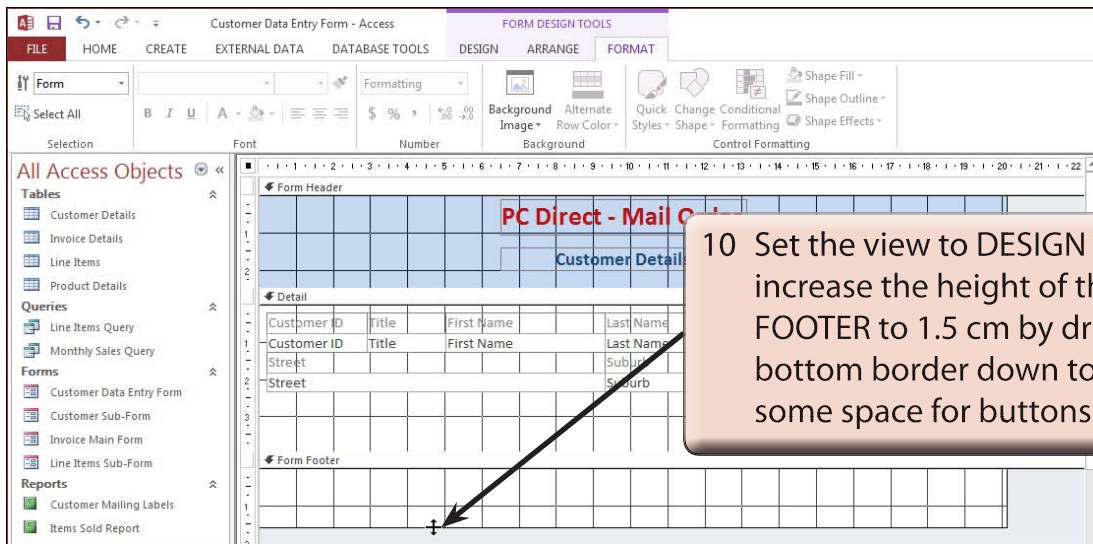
Customer Data Entry Form - Access

FORM DESIGN TOOLS

FILE HOME CREATE EXTERNAL DATA DATABASE TOOLS DESIGN ARRANGE FORMAT

Form

Select All

Selection

Font

Formatting

$ % ,

Number

Background Image

Alternate Row Color

Background

Quick Styles

Change Shape

Conditional Formatting

Shape Fill

Shape Outline

Shape Effects

Control Formatting

All Access Objects

Tables

Customer Details

Invoice Details

Line Items

Product Details

Queries

Line Items Query

Monthly Sales Query

Forms

Customer Data Entry Form

Customer Sub-Form

Invoice Main Form

Line Items Sub-Form

Reports

Customer Mailing Labels

Items Sold Report

Form Header

PC Direct - Mail O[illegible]

Customer Details

Detail

Customer ID Title First Name Last Name

Customer ID Title First Name Last Name

Street Suburb

Street Suburb

Form Footer

10 Set the view to DESIGN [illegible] increase the height of th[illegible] FOOTER to 1.5 cm by dr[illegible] bottom border down to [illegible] some space for buttons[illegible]